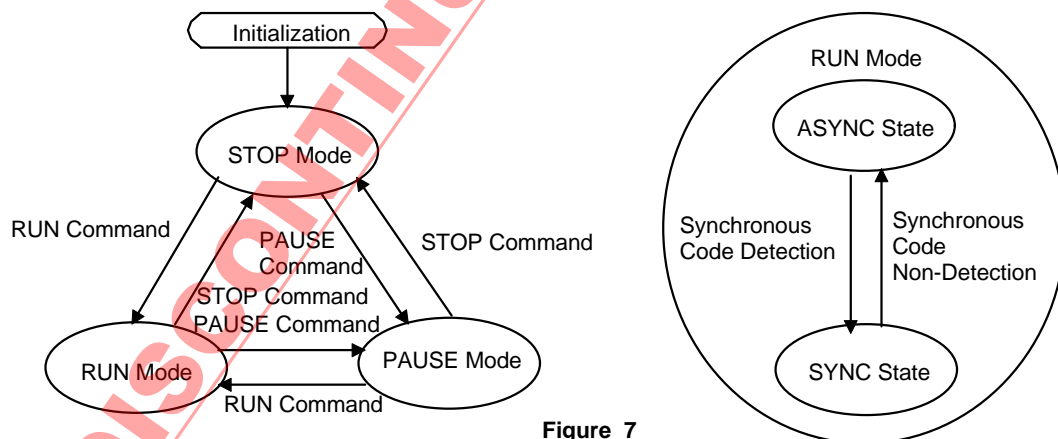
Initialization

STOP Mode

RUN Command

PAUSE Command

STOP Command

STOP Command

PAUSE Command

RUN Mode

PAUSE Mode

RUN Command

RUN Mode

ASYNC State

Synchronous Code Detection

Synchronous Code Non-Detection

SYNC State

Figure 7

DISCONTINUED